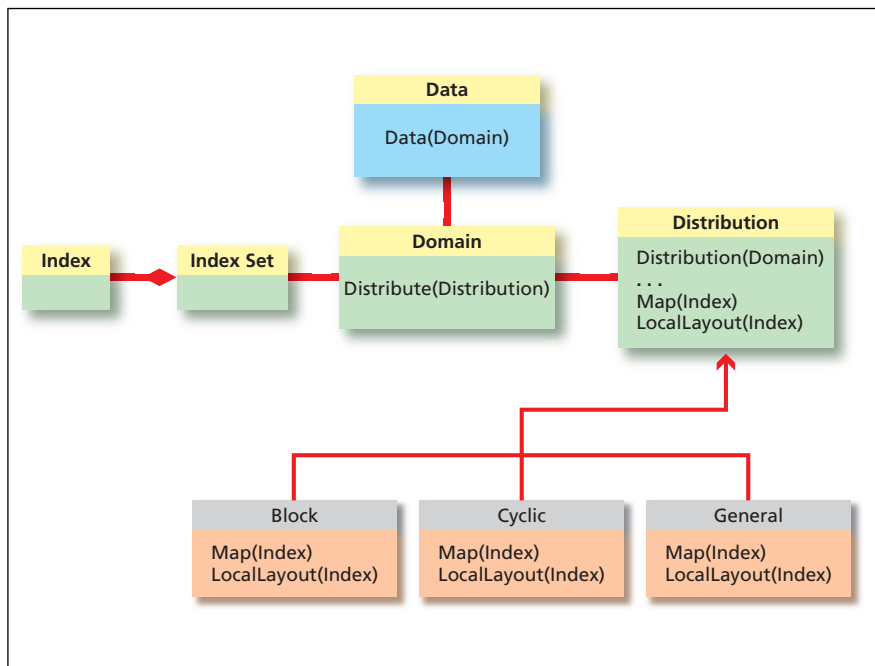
Data
Data(Domain)

Index

Index Set

Domain
Distribute(Distribution)

Distribution
Distribution(Domain)
. . .
Map(Index)
LocalLayout(Index)

Block
Map(Index)
LocalLayout(Index)

Cyclic
Map(Index)
LocalLayout(Index)

General
Map(Index)
LocalLayout(Index)